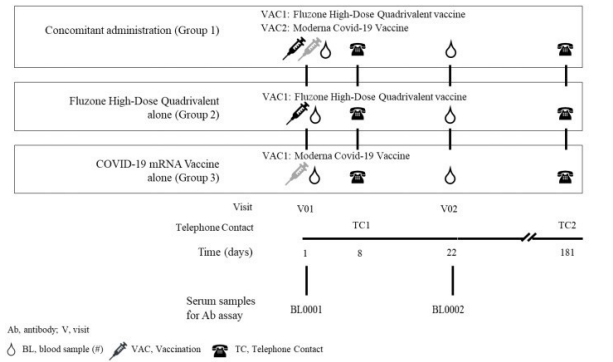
Concomitant administration (Group 1)

VAC1: Fluzone High-Dose Quadrivalent vaccine
VAC2: Moderna Covid-19 Vaccine

Fluzone High-Dose Quadrivalent alone (Group 2)

VAC1: Fluzone High-Dose Quadrivalent vaccine

COVID-19 mRNA Vaccine alone (Group 3)

VAC1: Moderna Covid-19 Vaccine

Visit V01 V02

Telephone Contact TC1 TC2

Time (days) 1 8 22 181

Serum samples for Ab assay BL0001 BL0002

Ab, antibody; V, visit

BL, blood sample (#) VAC, Vaccination TC, Telephone Contact